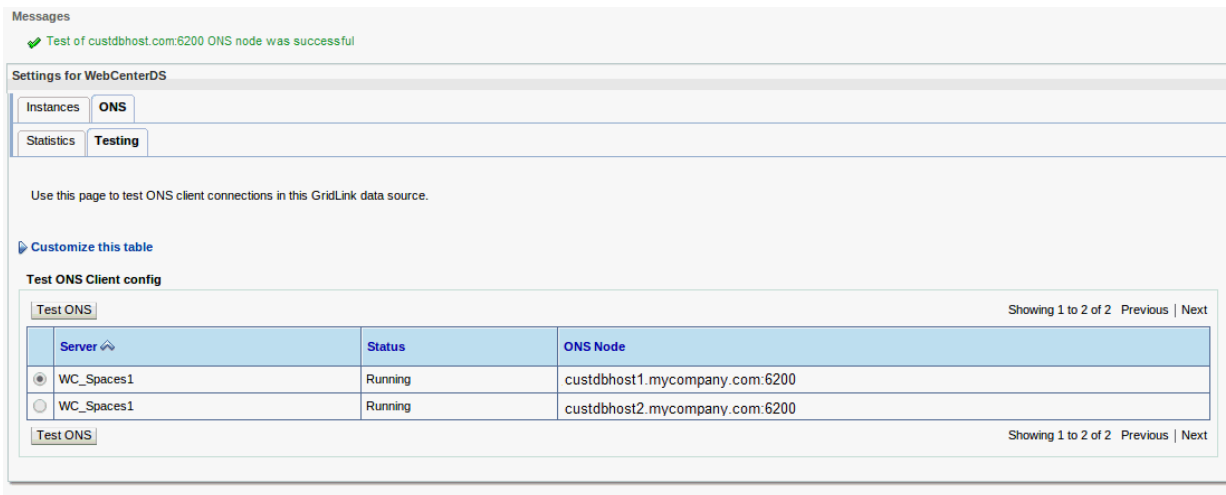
Messages

Test of custdbhost.com:6200 ONS node was successful

Settings for WebCenterDS

Instances | ONS

Statistics | Testing

Use this page to test ONS client connections in this GridLink data source.

Customize this table

Test ONS Client config

Test ONS

Showing 1 to 2 of 2 Previous | Next

| | Server | Status | ONS Node |
|---|---|---|---|
| | WC_Spaces1 | Running | custdbhost1.mycompany.com:6200 |
| | WC_Spaces1 | Running | custdbhost2.mycompany.com:6200 |

Test ONS

Showing 1 to 2 of 2 Previous | Next